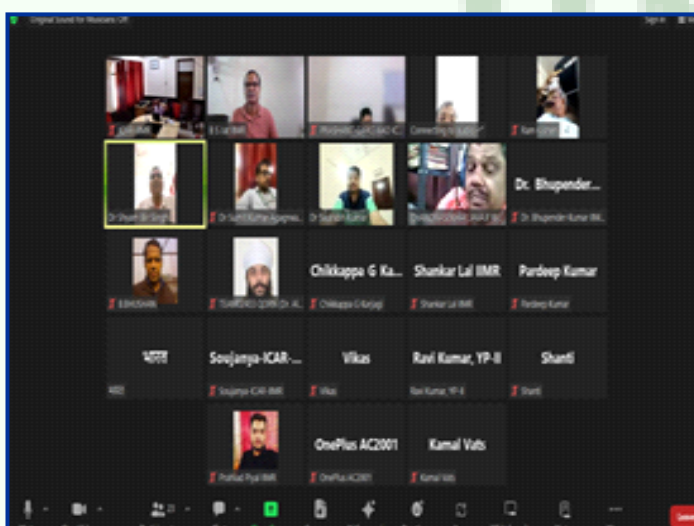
Original Sound for Musicians: Off

Sign in

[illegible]

B S Lal IIMR

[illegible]

Connecting to audio

Ram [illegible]

Dr Shyam Bir Singh

Dr Sujit Kumar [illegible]

Dr Sujoy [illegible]

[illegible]

Dr. Bhupender...

Dr. Bhupender Kumar IIM...

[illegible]

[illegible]

Chikkappa G Ka...

Chikkappa G Karjagi

Shankar Lal IIMR

Shankar Lal IIMR

Pardeep Kumar

Pardeep Kumar

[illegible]

Soujanya-ICAR-...

Soujanya-ICAR IIMR

Vikas

Vikas

Ravi Kumar, YP-II

Ravi Kumar, YP-II

Shanti

Shanti

Prahlad Pyal IIMR

OnePlus AC2001

OnePlus AC2001

Kamal Vats

Kamal Vats